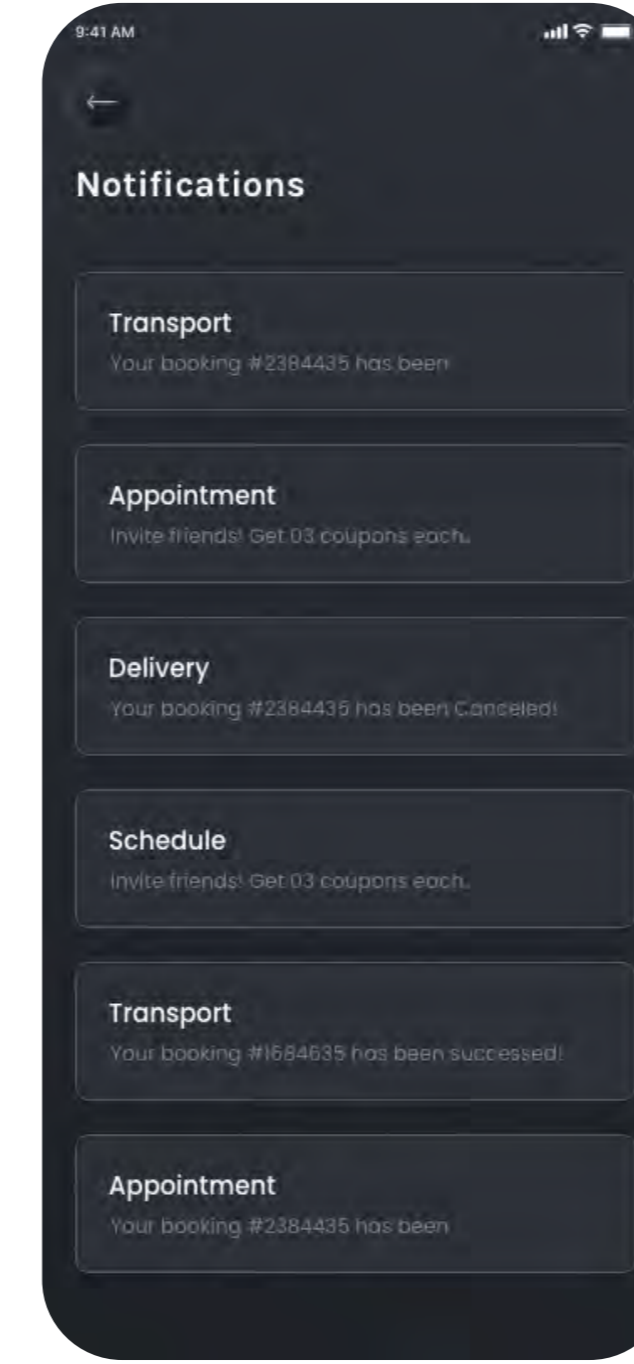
9:41 AM

←

Notifications

Transport
Your booking #2384435 has been

Appointment
Invite friends! Get 03 coupons each.

Delivery
Your booking #2384435 has been Canceled!

Schedule
Invite friends! Get 03 coupons each.

Transport
Your booking #1684635 has been successed!

Appointment
Your booking #2384435 has been